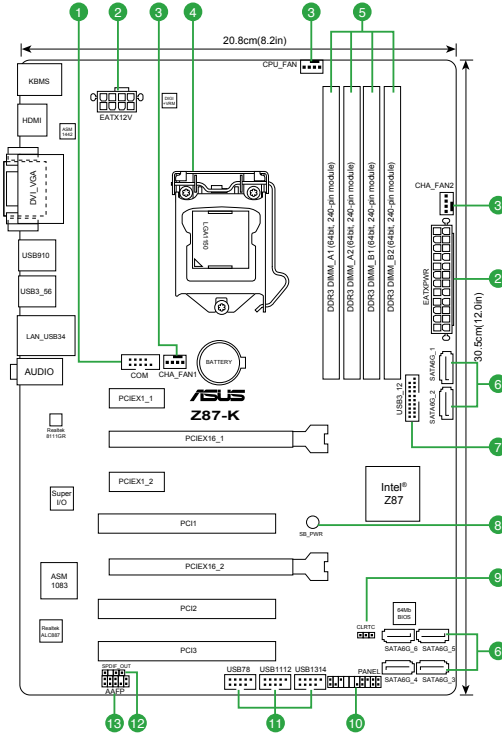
1 2 3 4 3 5

20.8cm(8.2in)

CPU_FAN

KBMS

EATX12V

DIGI +VRM

HDMI

ASM 1442

DVI_VGA

USB910

USB3_56

LAN_USB34

AUDIO

LGA1150

DDR3 DIMM_A1 (64bit, 240-pin module)

DDR3 DIMM_A2 (64bit, 240-pin module)

DDR3 DIMM_B1 (64bit, 240-pin module)

DDR3 DIMM_B2 (64bit, 240-pin module)

CHA_FAN2 3

EATXPWR 2

30.5cm(12.0in)

COM

CHA_FAN1

BATTERY

PCIEX1_1

/ISUS

Z87-K

USB3_12

SATA6G_1

SATA6G_2

6

7

Realtek 8111GR

PCIEX16_1

PCIEX1_2

Super I/O

Intel® Z87

PCI1

SB_PWR 8

ASM 1083

PCIEX16_2

9

PCI2

Realtek ALC887

CLRTC

64Mb BIOS

PCI3

SATA6G_6

SATA6G_5

6

SPDIF_OUT

AAFP

USB78

USB1112

USB1314

PANEL

SATA6G_4

SATA6G_3

13 12 11 10